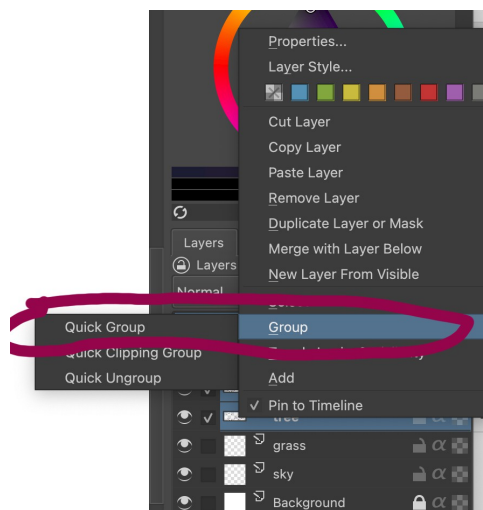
Properties...
Layer Style...

Cut Layer
Copy Layer
Paste Layer
Remove Layer
Duplicate Layer or Mask
Merge with Layer Below
New Layer From Visible

Layers
Layers
Normal

Quick Group
Quick Clipping Group
Quick Ungroup

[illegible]
Group
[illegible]
Add
✓ Pin to Timeline

tree
grass
sky
Background